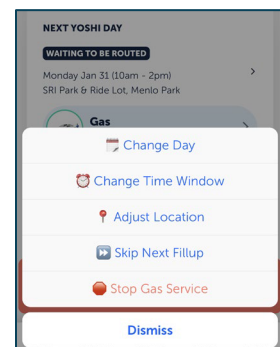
NEXT YOSHI DAY

WAITING TO BE ROUTED

Monday Jan 31 (10am - 2pm)
SRI Park & Ride Lot, Menlo Park

Gas

📅 Change Day

⏰ Change Time Window

📍 Adjust Location

⏩ Skip Next Fillup

🛑 Stop Gas Service

Dismiss